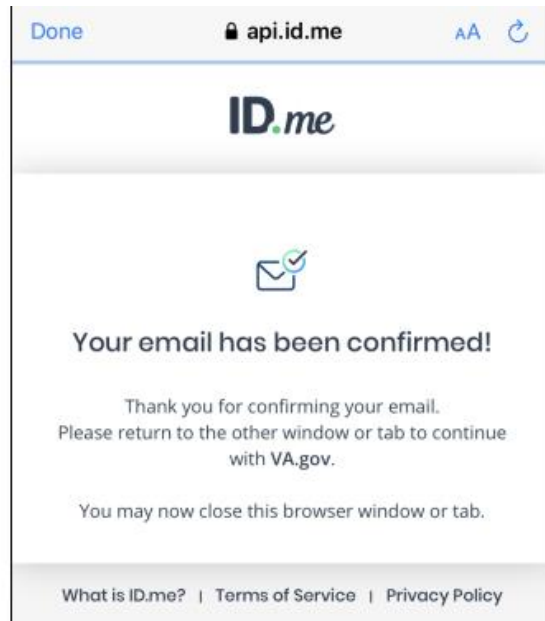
Done api.id.me AA

ID.me

Your email has been confirmed!

Thank you for confirming your email. Please return to the other window or tab to continue with VA.gov.

You may now close this browser window or tab.

What is ID.me? | Terms of Service | Privacy Policy